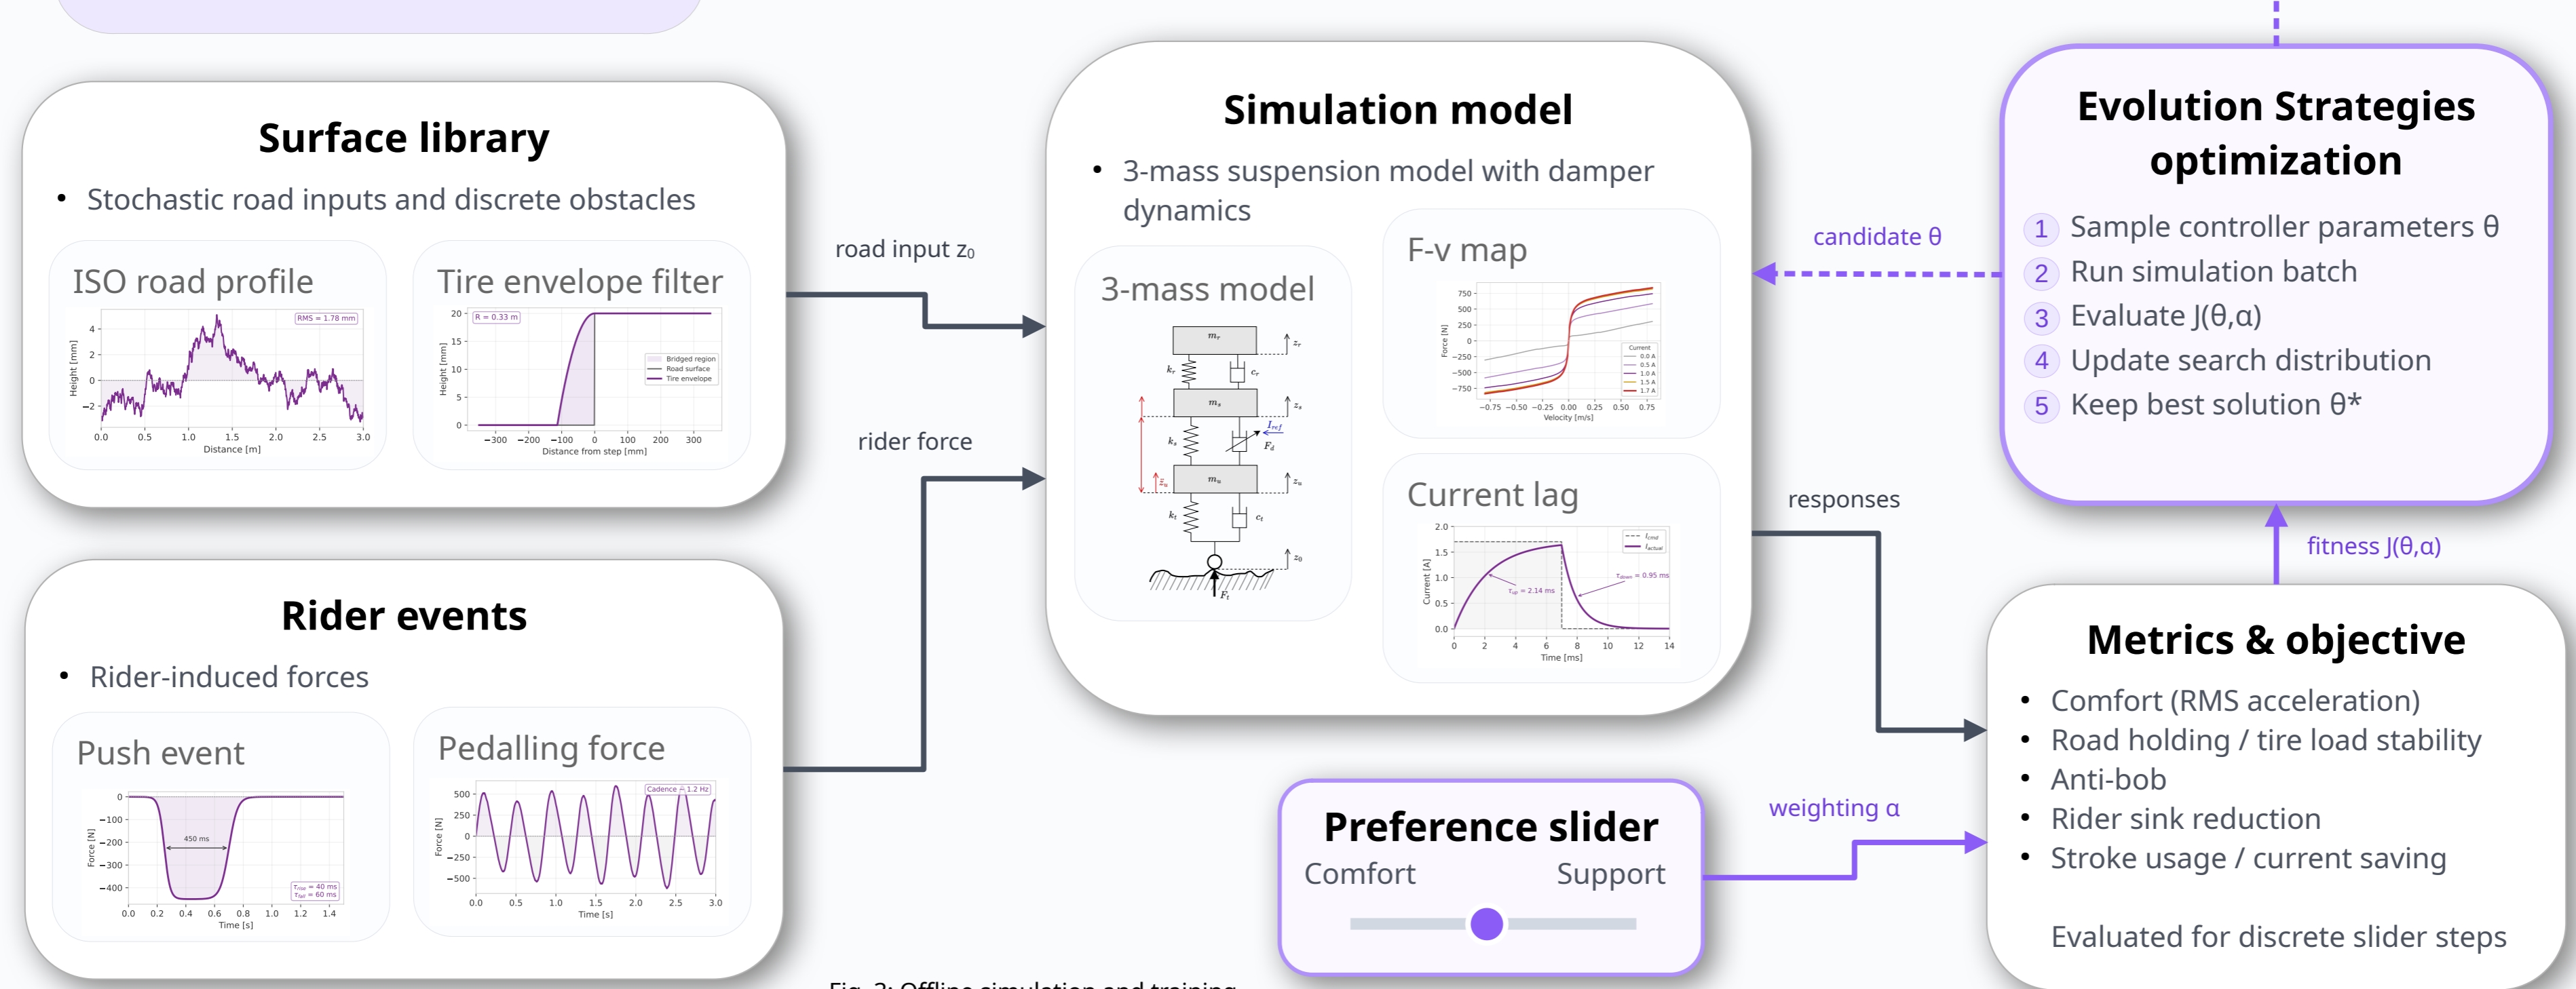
Surface library

• Stochastic road inputs and discrete obstacles

ISO road profile

RMS = 1.78 mm

Height [mm]

4
2
0
−2

0.0 0.5 1.0 1.5 2.0 2.5 3.0
Distance [m]

Tire envelope filter

R = 0.33 m

Height [mm]

20
15
10
5
0

Bridged region
Road surface
Tire envelope

−300 −200 −100 0 100 200 300
Distance from step [mm]

road input $z_0$

rider force

Rider events

• Rider-induced forces

Push event

Force [N]

0
−100
−200
−300
−400

450 ms

$\tau_{rise}$ = 40 ms
$\tau_{fall}$ = 60 ms

0.0 0.2 0.4 0.6 0.8 1.0 1.2 1.4
Time [s]

Pedalling force

Cadence ≈ 1.2 Hz

Force [N]

500
250
0
−250
−500

0.0 0.5 1.0 1.5 2.0 2.5 3.0
Time [s]

Simulation model

• 3-mass suspension model with damper dynamics

3-mass model

$m_r$ $z_r$ $k_r$ $c_r$ $m_s$ $z_s$ $I_{ref}$ $k_s$ $F_d$ $z_u$ $m_u$ $z_u$ $k_t$ $c_t$ $z_0$ $F_t$

F-v map

Force [N]

750
500
250
0
−250
−500
−750

Current
0.0 A
0.5 A
1.0 A
1.5 A
1.7 A

−0.75 −0.50 −0.25 0.00 0.25 0.50 0.75
Velocity [m/s]

Current lag

$I_{cmd}$
$I_{actual}$

Current [A]

2.0
1.5
1.0
0.5
0.0

$\tau_{up}$ = 2.14 ms
$\tau_{down}$ = 0.95 ms

0 2 4 6 8 10 12 14
Time [ms]

Evolution Strategies optimization

1 Sample controller parameters θ
2 Run simulation batch
3 Evaluate J(θ,α)
4 Update search distribution
5 Keep best solution θ*

candidate θ

responses

fitness J(θ,α)

Metrics & objective

• Comfort (RMS acceleration)
• Road holding / tire load stability
• Anti-bob
• Rider sink reduction
• Stroke usage / current saving

Evaluated for discrete slider steps

weighting α

Preference slider

Comfort Support

Fig. 2: Offline simulation and training